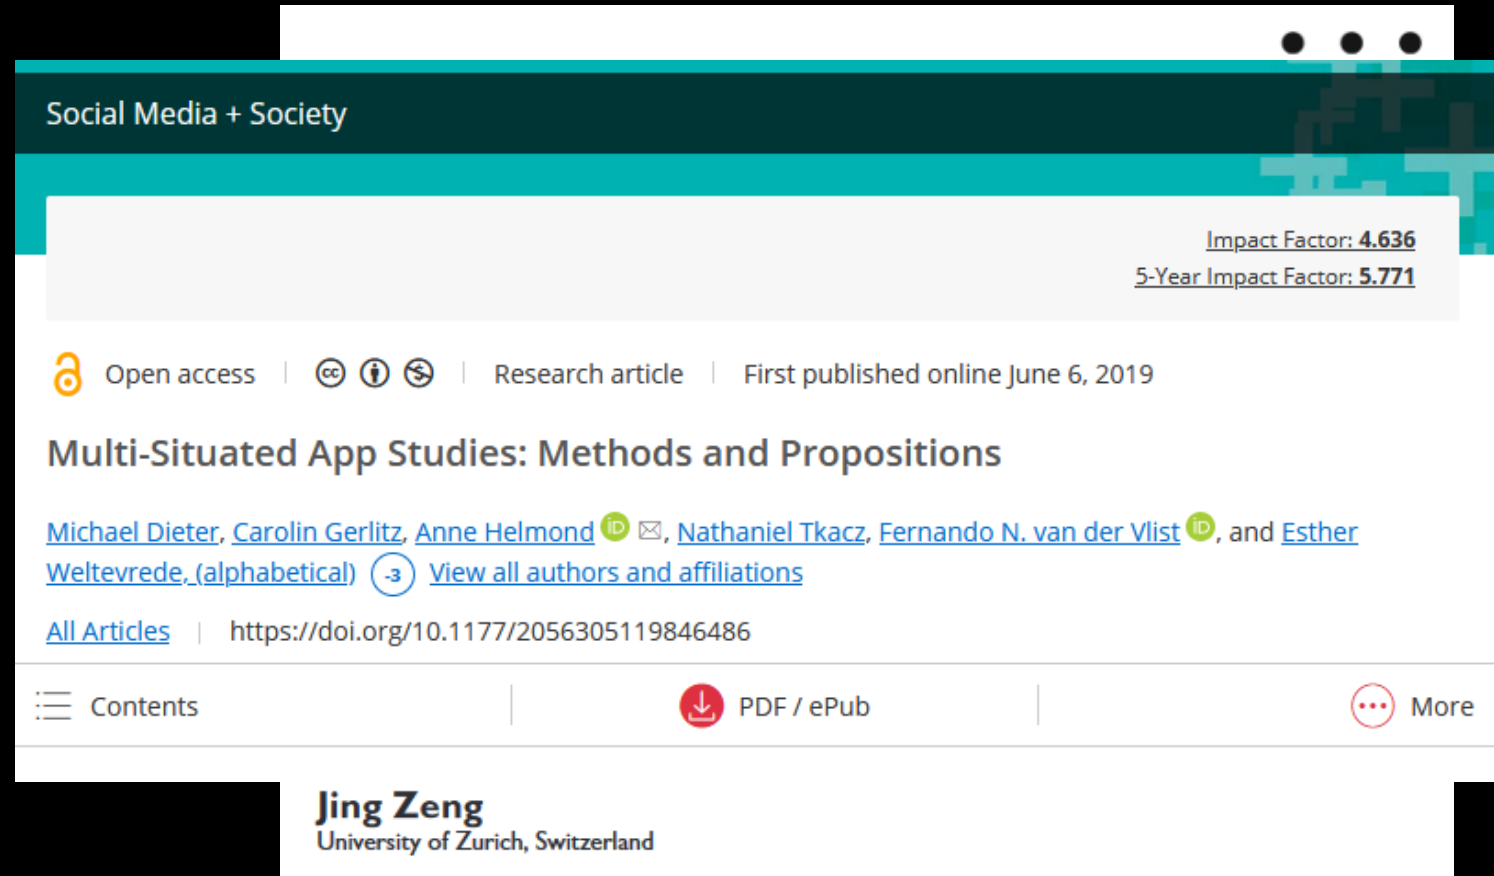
Social Media + Society

Impact Factor: 4.636
5-Year Impact Factor: 5.771

Open access | Research article | First published online June 6, 2019

Multi-Situated App Studies: Methods and Propositions

Michael Dieter, Carolin Gerlitz, Anne Helmond, Nathaniel Tkacz, Fernando N. van der Vlist, and Esther Weltevrede, (alphabetical) -3 View all authors and affiliations

All Articles | https://doi.org/10.1177/2056305119846486

Contents | PDF / ePub | More

Jing Zeng
University of Zurich, Switzerland